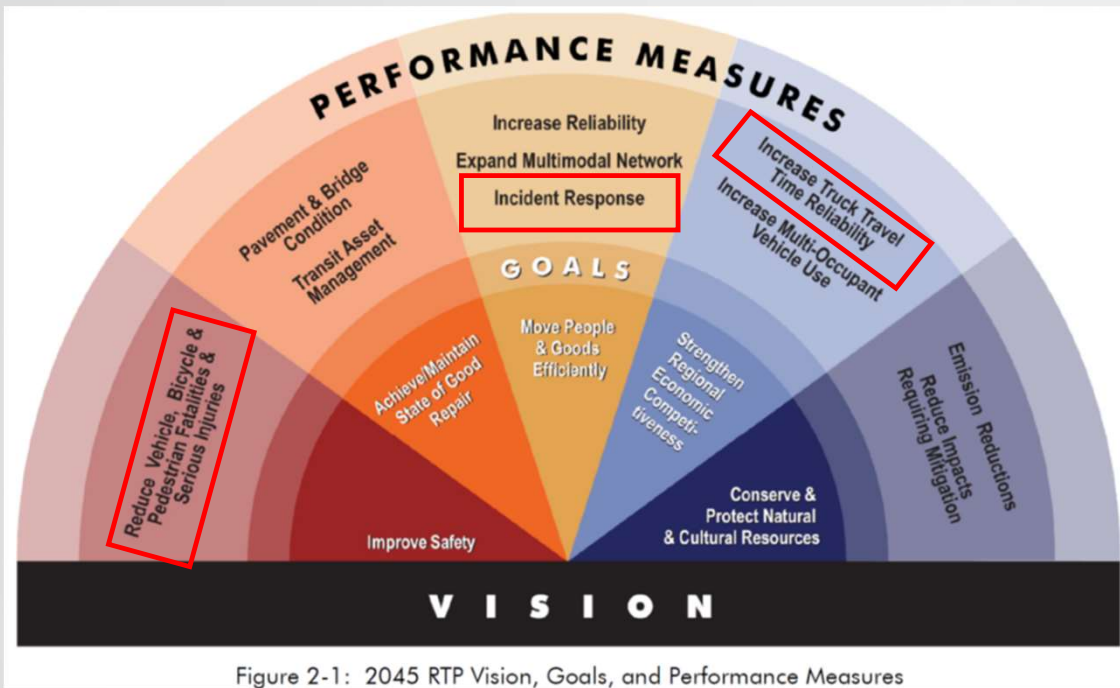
PERFORMANCE MEASURES

Increase Reliability

Expand Multimodal Network

Incident Response

Pavement & Bridge Condition

Transit Asset Management

Increase Truck Travel Time Reliability

Increase Multi-Occupant Vehicle Use

GOALS

Reduce Vehicle, Bicycle & Pedestrian Fatalities & Serious Injuries

Achieve/Maintain State of Good Repair

Move People & Goods Efficiently

Strengthen Regional Economic Competitiveness

Emission Reductions

Reduce Impacts Requiring Mitigation

Improve Safety

Conserve & Protect Natural & Cultural Resources

VISION

Figure 2-1: 2045 RTP Vision, Goals, and Performance Measures